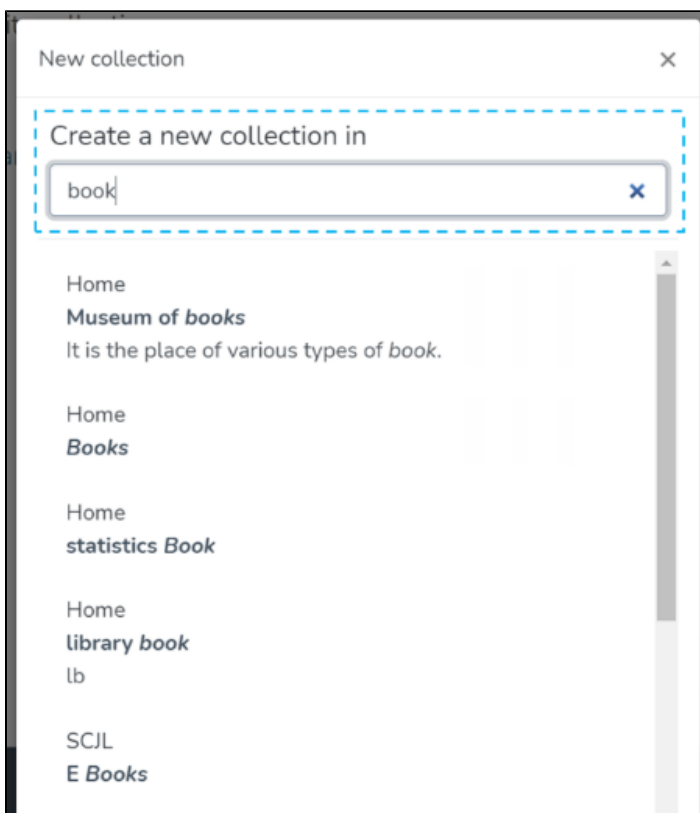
New collection ×

Create a new collection in

book ×

Home
**Museum of *books***
It is the place of various types of *book*.

Home
***Books***

Home
**statistics *Book***

Home
**library *book***
lb

SCJL
**E *Books***